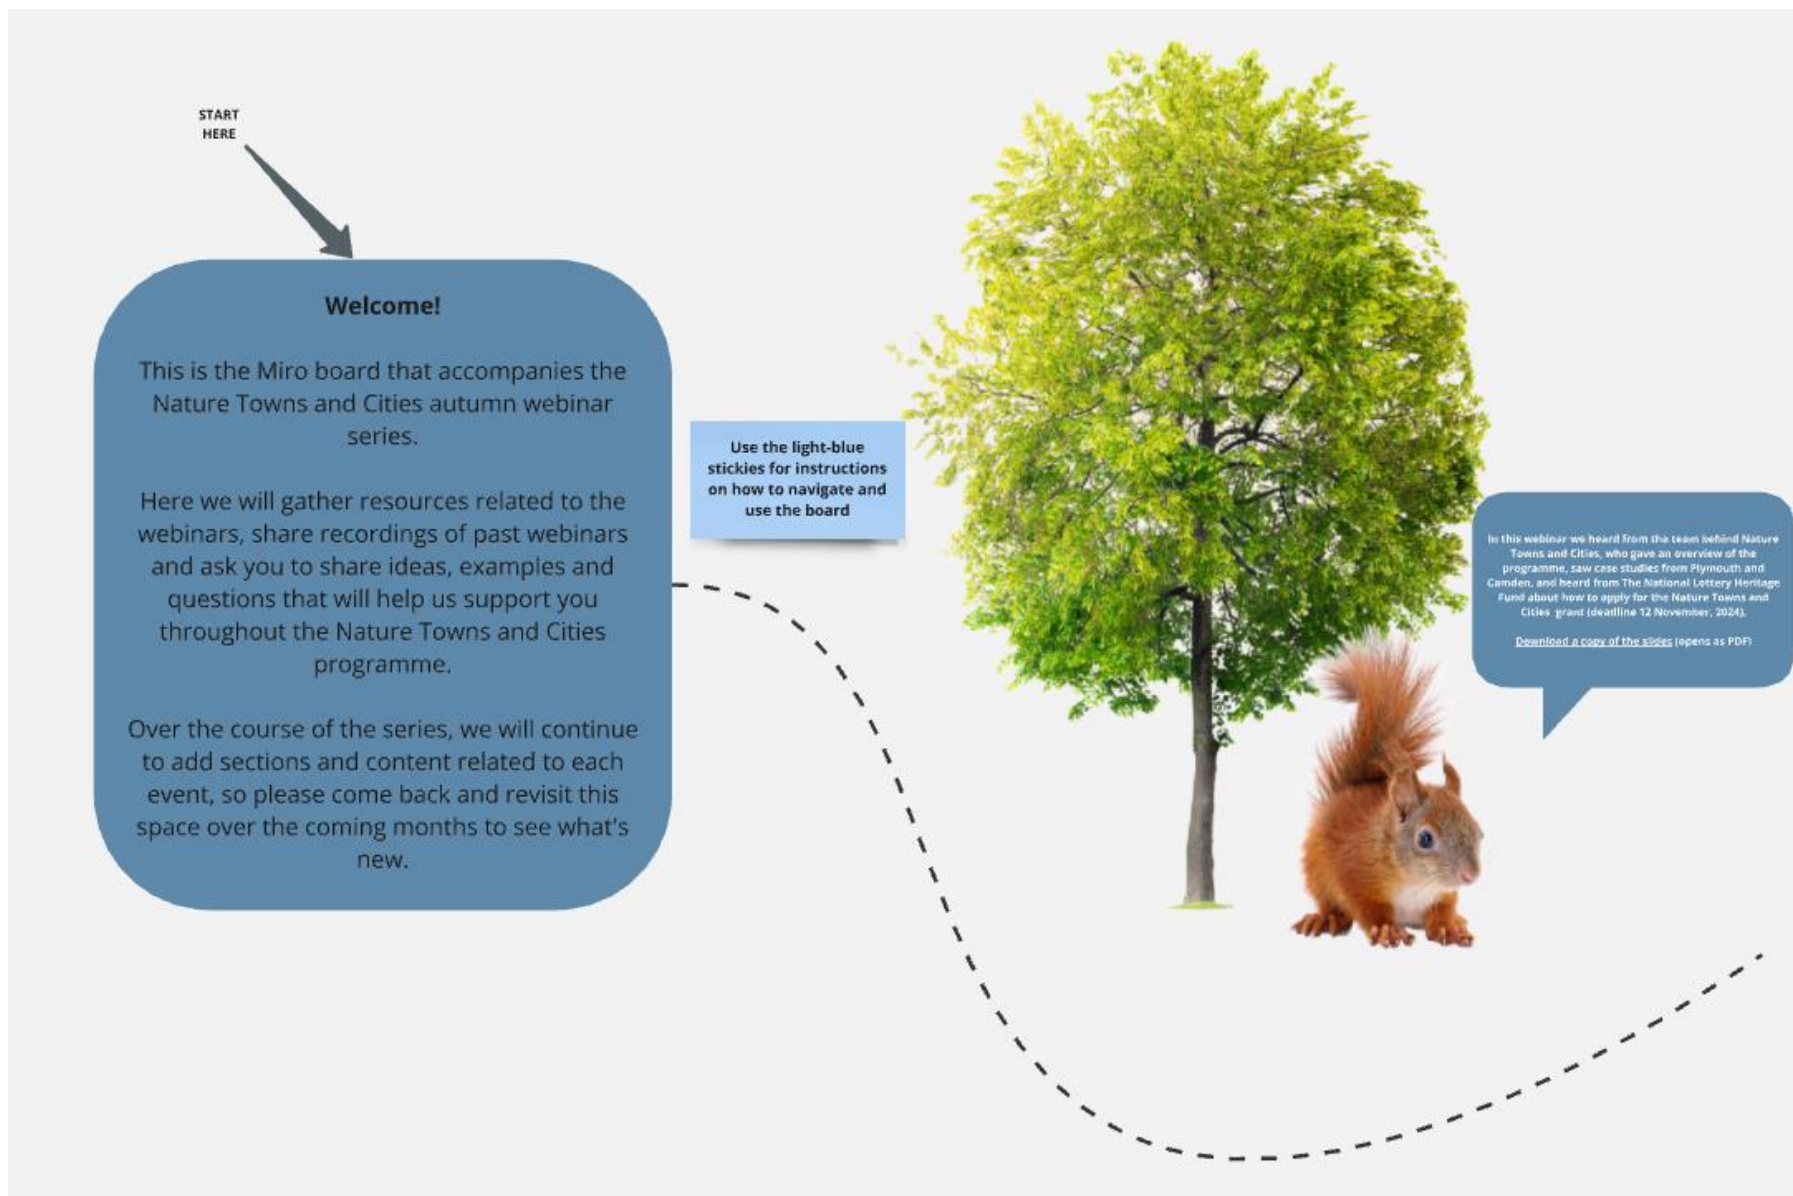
START HERE

Welcome!

This is the Miro board that accompanies the Nature Towns and Cities autumn webinar series.

Here we will gather resources related to the webinars, share recordings of past webinars and ask you to share ideas, examples and questions that will help us support you throughout the Nature Towns and Cities programme.

Over the course of the series, we will continue to add sections and content related to each event, so please come back and revisit this space over the coming months to see what's new.

Use the light-blue stickies for instructions on how to navigate and use the board

In this webinar we heard from the team behind Nature Towns and Cities, who gave an overview of the programme, saw case studies from Plymouth and Camden, and heard from The National Lottery Heritage Fund about how to apply for the Nature Towns and Cities grant (deadline 12 November, 2024).

Download a copy of the slides (opens as PDF)